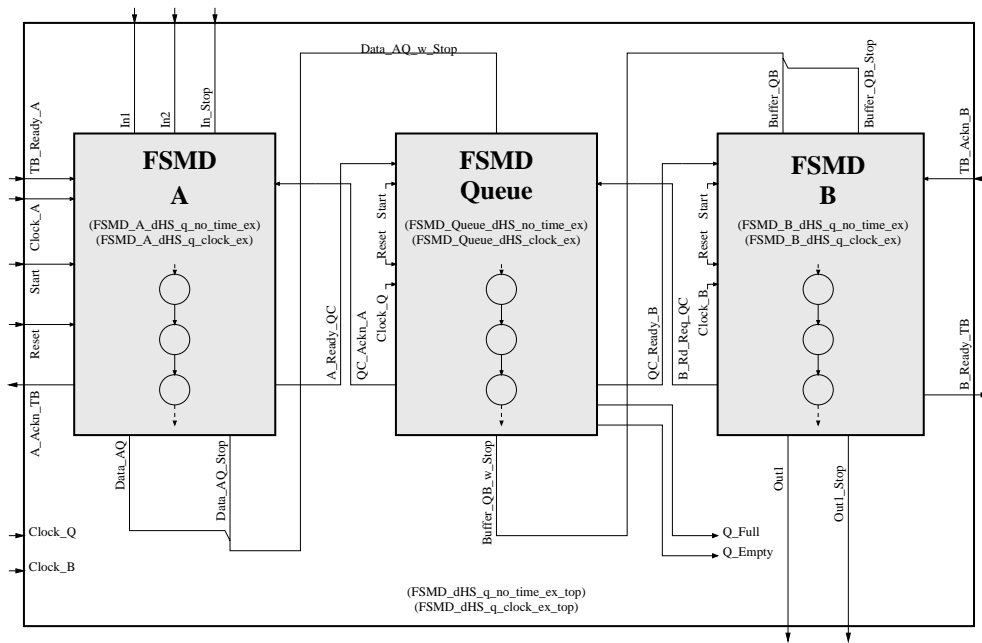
Data_AQ_w_Stop

In1
In2
In_Stop

Buffer_QB
Buffer_QB_Stop

TB_Ready_A
Clock_A
Start
Reset
A_Ackn_TB

FSMD
A
(FSMD_A_dHS_q_no_time_ex)
(FSMD_A_dHS_q_clock_ex)

A_Ready_QC
QC_Ackn_A
Start
Reset
Clock_Q

FSMD
Queue
(FSMD_Queue_dHS_no_time_ex)
(FSMD_Queue_dHS_clock_ex)

QC_Ready_B
B_Rd_Req_QC
Clock_B
Reset
Start

FSMD
B
(FSMD_B_dHS_q_no_time_ex)
(FSMD_B_dHS_q_clock_ex)

TB_Ackn_B
B_Ready_TB

Data_AQ
Data_AQ_Stop
Buffer_QB_w_Stop
Out1
Out1_Stop

Clock_Q
Clock_B

Q_Full
Q_Empty

(FSMD_dHS_q_no_time_ex_top)
(FSMD_dHS_q_clock_ex_top)